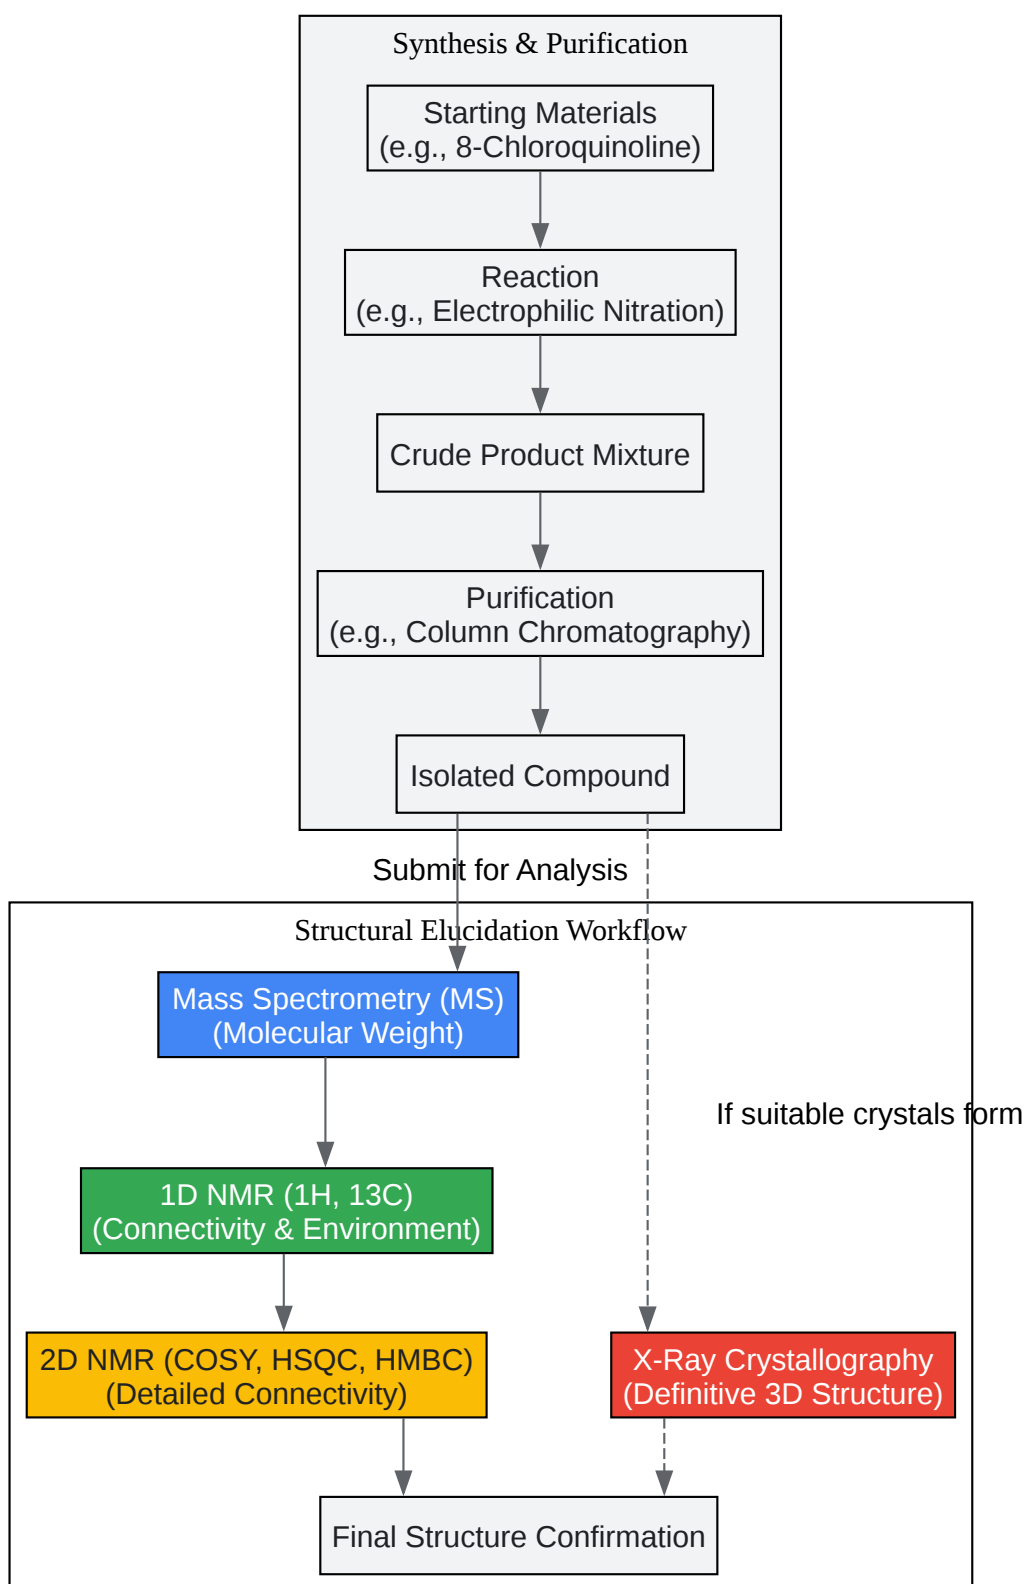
Synthesis & Purification

Starting Materials
(e.g., 8-Chloroquinoline)

Reaction
(e.g., Electrophilic Nitration)

Crude Product Mixture

Purification
(e.g., Column Chromatography)

Isolated Compound

Submit for Analysis

Structural Elucidation Workflow

Mass Spectrometry (MS)
(Molecular Weight)

If suitable crystals form

1D NMR (1H, 13C)
(Connectivity & Environment)

2D NMR (COSY, HSQC, HMBC)
(Detailed Connectivity)

X-Ray Crystallography
(Definitive 3D Structure)

Final Structure Confirmation